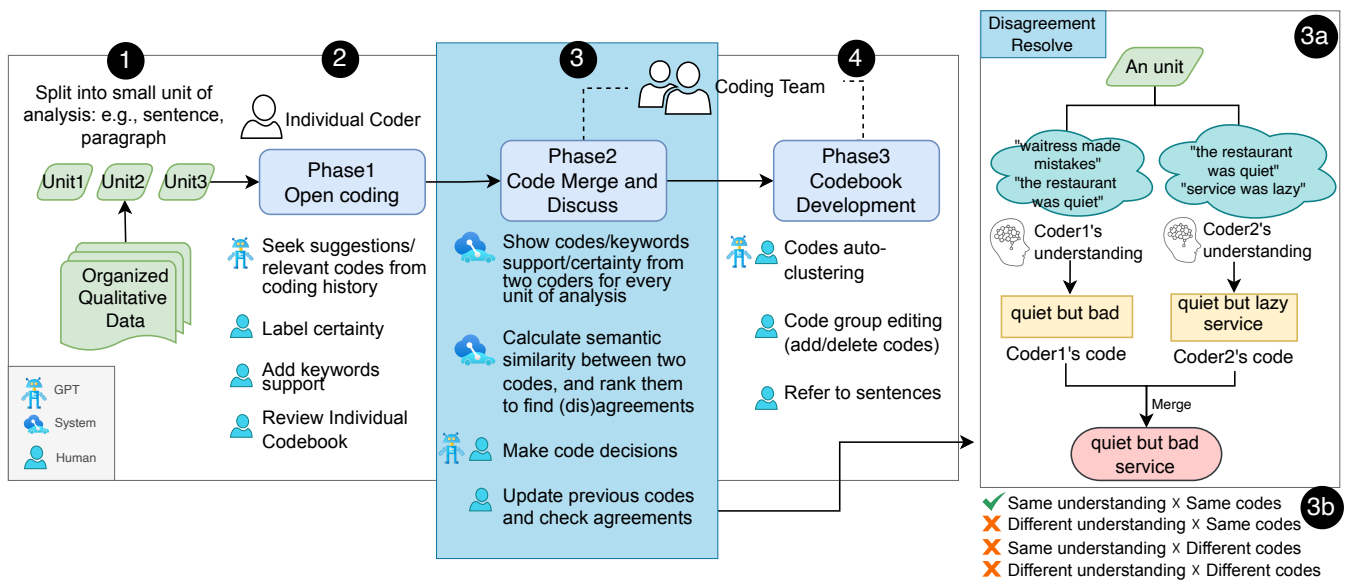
1

Split into small unit of analysis: e.g., sentence, paragraph

Unit1 Unit2 Unit3

Organized Qualitative Data

GPT
System
Human

2

Individual Coder

Phase1
Open coding

Seek suggestions/ relevant codes from coding history

Label certainty

Add keywords support

Review Individual Codebook

3

Coding Team

Phase2
Code Merge and Discuss

Show codes/keywords support/certainty from two coders for every unit of analysis

Calculate semantic similarity between two codes, and rank them to find (dis)agreements

Make code decisions

Update previous codes and check agreements

4

Phase3
Codebook Development

Codes auto-clustering

Code group editing (add/delete codes)

Refer to sentences

Disagreement Resolve

3a

An unit

"waitress made mistakes" "the restaurant was quiet"

"the restaurant was quiet" "service was lazy"

Coder1's understanding

Coder2's understanding

quiet but bad

quiet but lazy service

Coder1's code

Coder2's code

Merge

quiet but bad service

3b

Same understanding X Same codes
Different understanding X Same codes
Same understanding X Different codes
Different understanding X Different codes